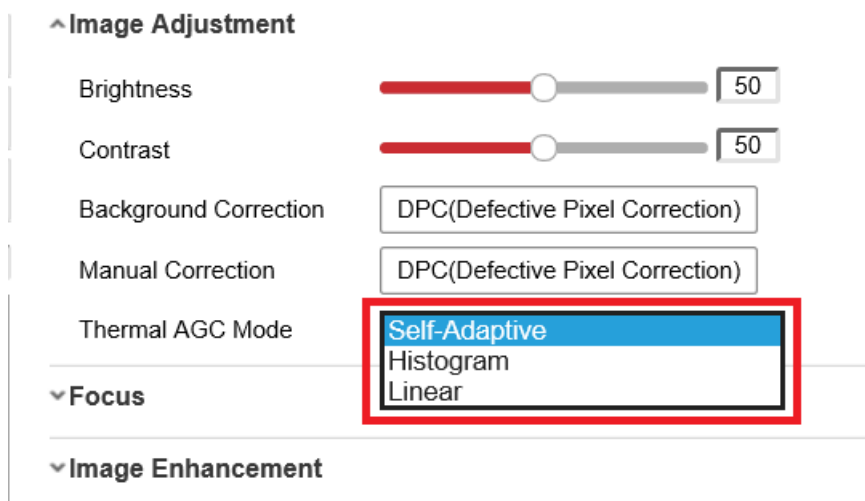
^Image Adjustment

Brightness 50

Contrast 50

Background Correction DPC(Defective Pixel Correction)

Manual Correction DPC(Defective Pixel Correction)

Thermal AGC Mode

Self-Adaptive
Histogram
Linear

˅Focus

˅Image Enhancement